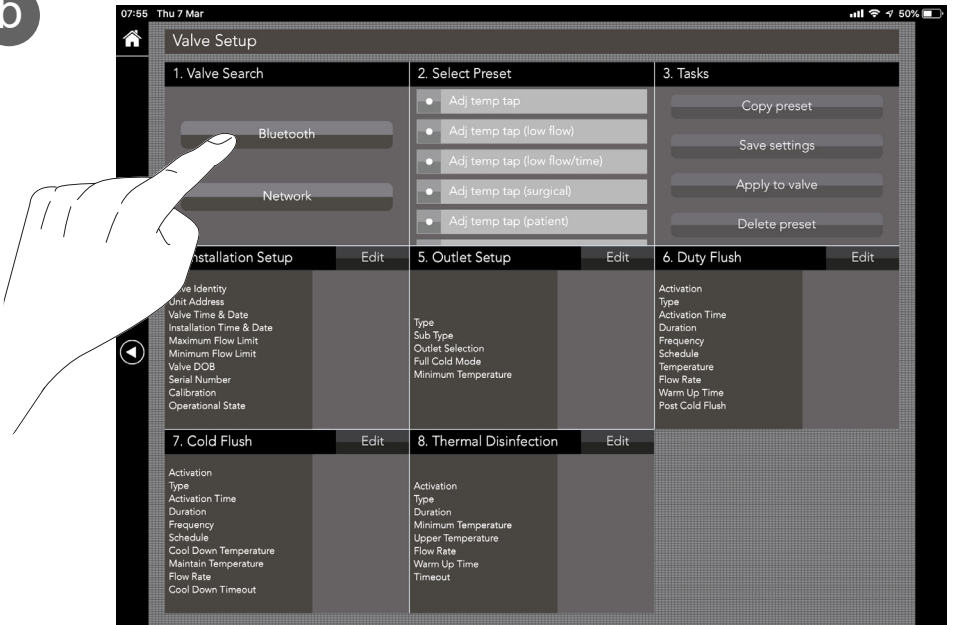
6

07:55 Thu 7 Mar

50%

Valve Setup

1. Valve Search

Bluetooth

Network

2. Select Preset

Adj temp tap

Adj temp tap (low flow)

Adj temp tap (low flow/time)

Adj temp tap (surgical)

Adj temp tap (patient)

3. Tasks

Copy preset

Save settings

Apply to valve

Delete preset

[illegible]nstallation Setup Edit

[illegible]ve Identity
Unit Address
Valve Time & Date
Installation Time & Date
Maximum Flow Limit
Minimum Flow Limit
Valve DOB
Serial Number
Calibration
Operational State

5. Outlet Setup Edit

Type
Sub Type
Outlet Selection
Full Cold Mode
Minimum Temperature

6. Duty Flush Edit

Activation
Type
Activation Time
Duration
Frequency
Schedule
Temperature
Flow Rate
Warm Up Time
Post Cold Flush

7. Cold Flush Edit

Activation
Type
Activation Time
Duration
Frequency
Schedule
Cool Down Temperature
Maintain Temperature
Flow Rate
Cool Down Timeout

8. Thermal Disinfection Edit

Activation
Type
Duration
Minimum Temperature
Upper Temperature
Flow Rate
Warm Up Time
Timeout